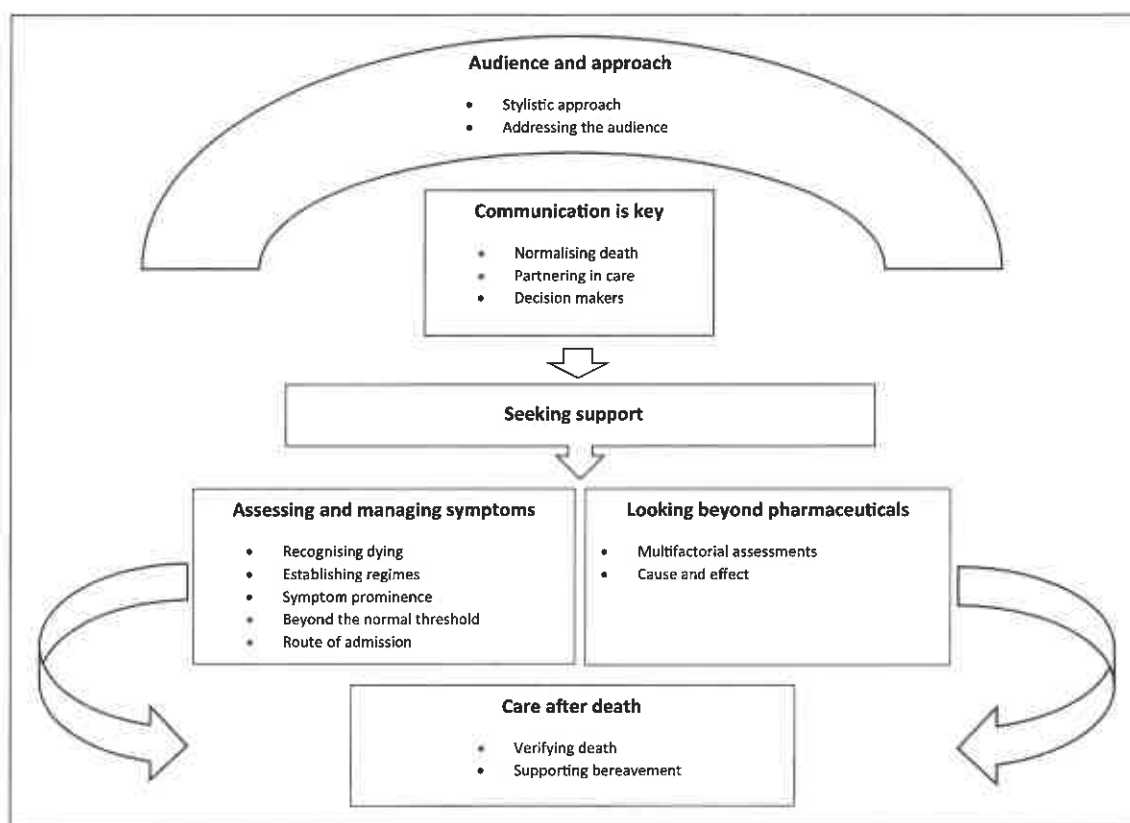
**Audience and approach**

- Stylistic approach
- Addressing the audience

**Communication is key**

- Normalising death
- Partnering in care
- Decision makers

**Seeking support**

**Assessing and managing symptoms**

- Recognising dying
- Establishing regimes
- Symptom prominence
- Beyond the normal threshold
- Route of admission

**Looking beyond pharmaceuticals**

- Multifactorial assessments
- Cause and effect

**Care after death**

- Verifying death
- Supporting bereavement